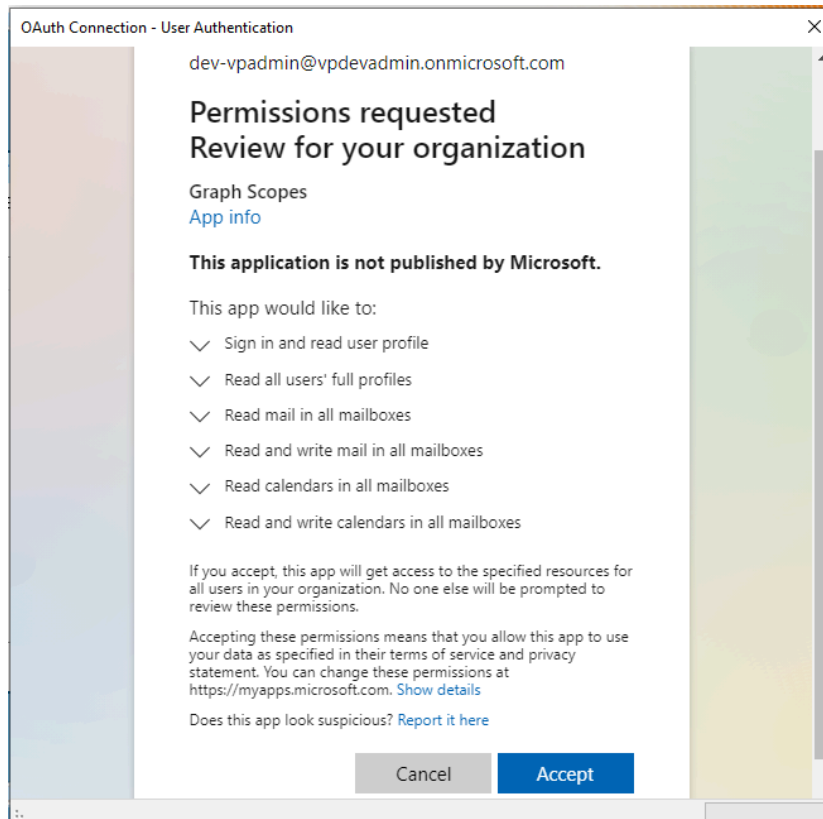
OAuth Connection - User Authentication

dev-vpadmin@vpdevadmin.onmicrosoft.com

Permissions requested
Review for your organization

Graph Scopes
App info

**This application is not published by Microsoft.**

This app would like to:

Sign in and read user profile

Read all users' full profiles

Read mail in all mailboxes

Read and write mail in all mailboxes

Read calendars in all mailboxes

Read and write calendars in all mailboxes

If you accept, this app will get access to the specified resources for all users in your organization. No one else will be prompted to review these permissions.

Accepting these permissions means that you allow this app to use your data as specified in their terms of service and privacy statement. You can change these permissions at https://myapps.microsoft.com. Show details

Does this app look suspicious? Report it here

Cancel
Accept